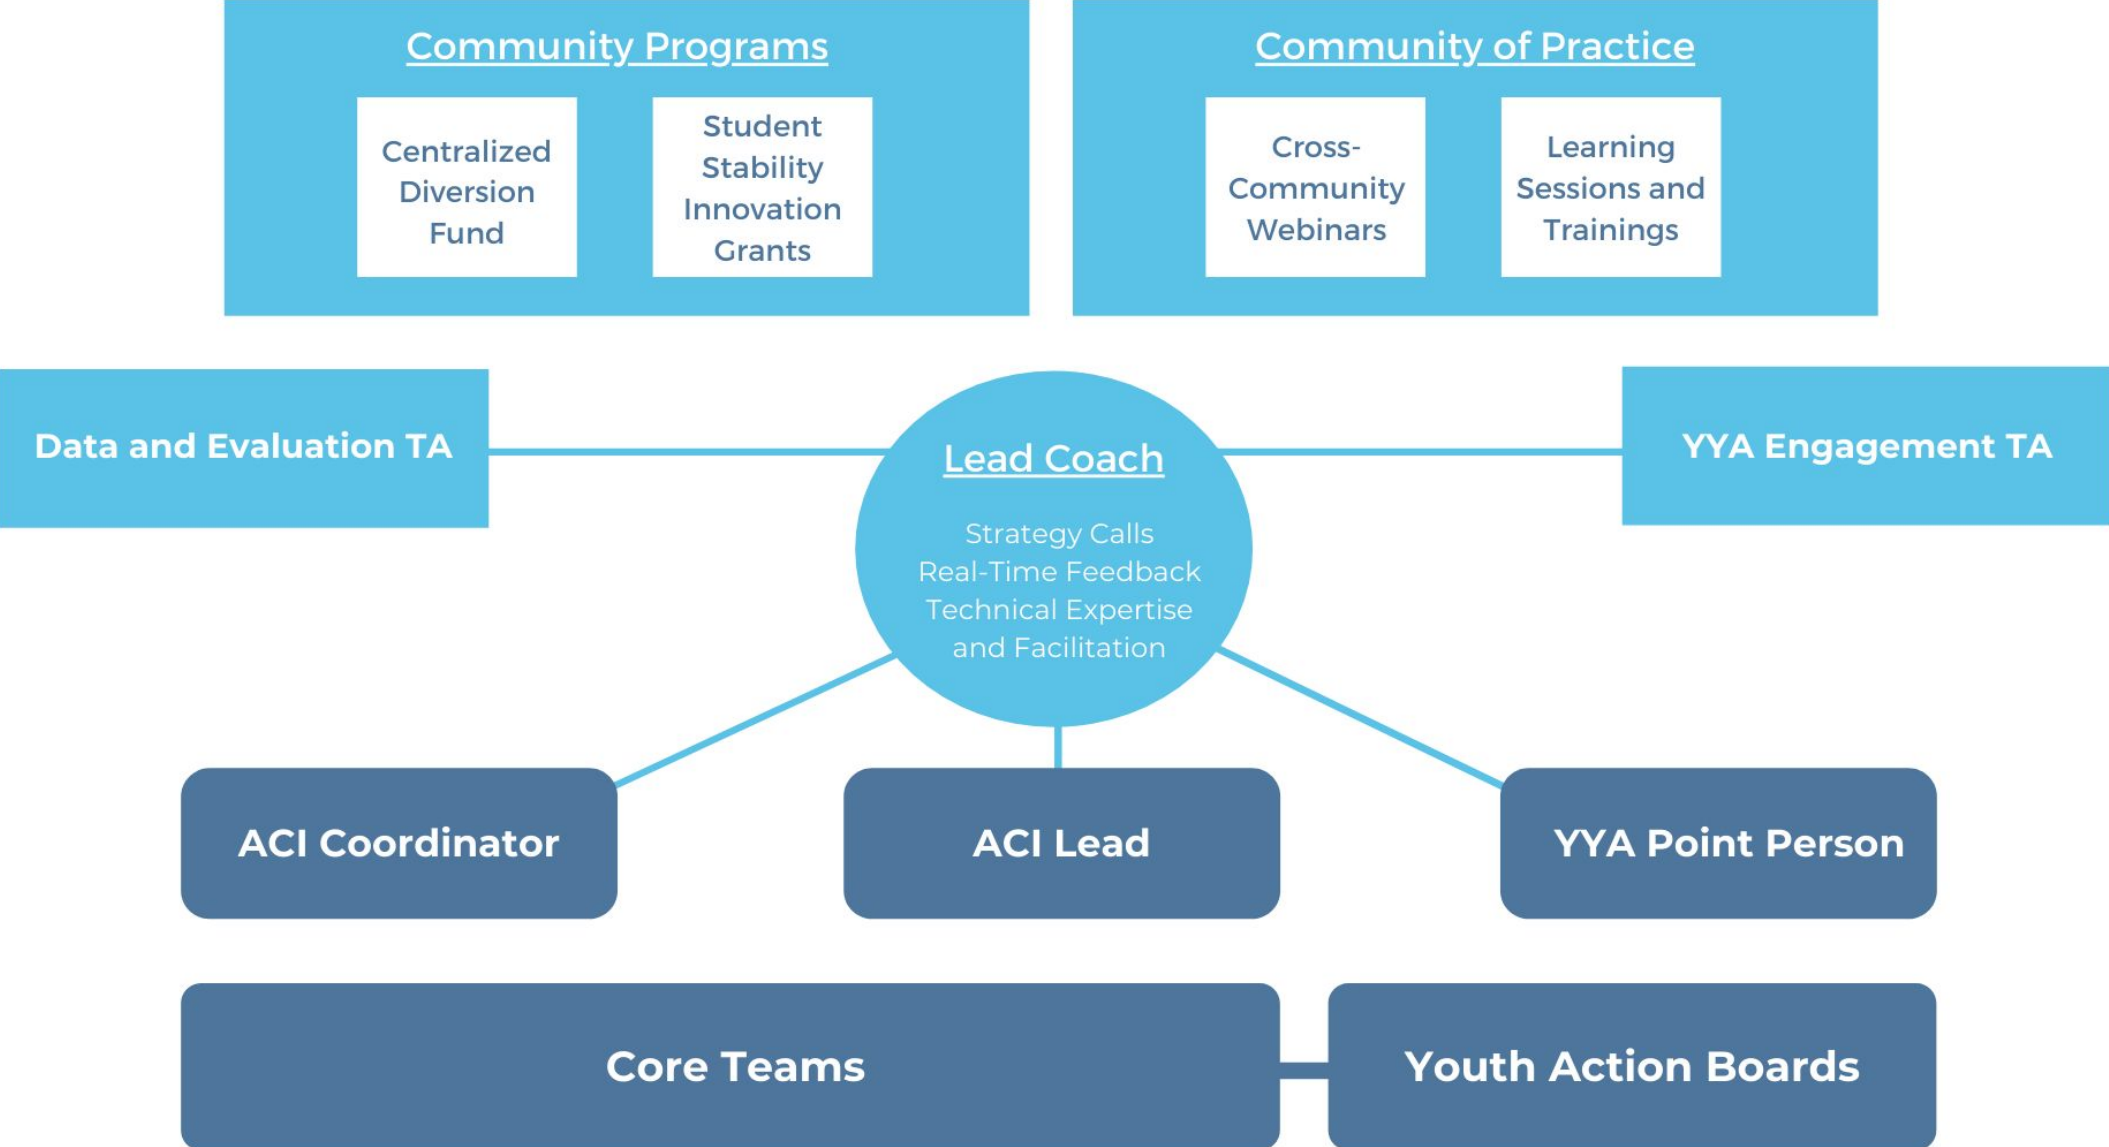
Community Programs

Centralized Diversion Fund

Student Stability Innovation Grants

Community of Practice

Cross-Community Webinars

Learning Sessions and Trainings

Data and Evaluation TA

Lead Coach

Strategy Calls
Real-Time Feedback
Technical Expertise and Facilitation

YYA Engagement TA

ACI Coordinator

ACI Lead

YYA Point Person

Core Teams

Youth Action Boards